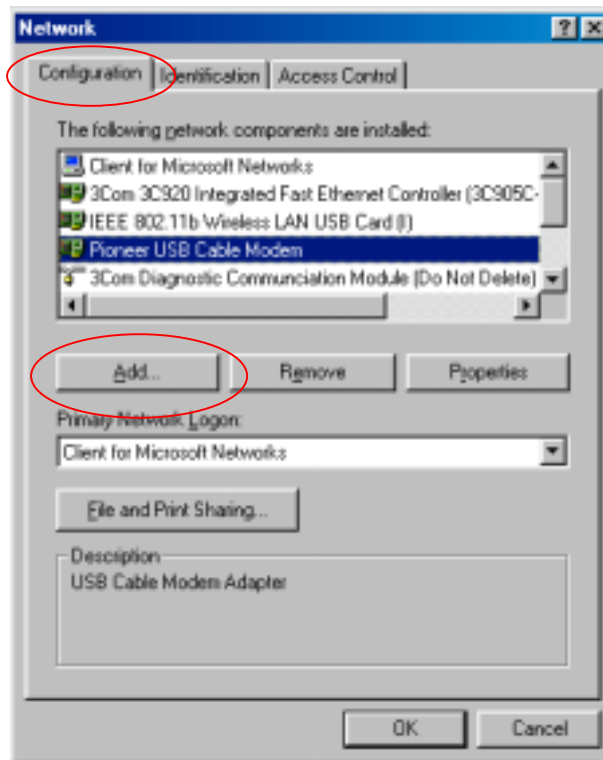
Network

?

Configuration

Identification

Access Control

The following network components are installed:

Client for Microsoft Networks

3Com 3C920 Integrated Fast Ethernet Controller (3C905C-

IEEE 802.11b Wireless LAN USB Card (I)

Pioneer USB Cable Modem

3Com Diagnostic Communciation Module (Do Not Delete)

Add...

Remove

Properties

Primary Network Logon:

Client for Microsoft Networks

File and Print Sharing...

Description

USB Cable Modem Adapter

OK

Cancel